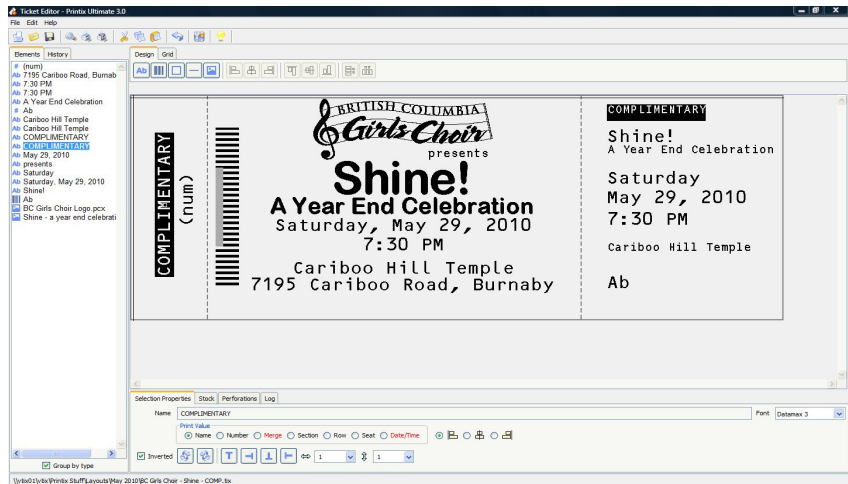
Ticket Editor - Printix Ultimate 3.0
File Edit Help

Elements History
# (num)
Ab 7195 Cariboo Road, Burnab
Ab 7:30 PM
Ab 7:30 PM
Ab A Year End Celebration
# Ab
Ab Cariboo Hill Temple
Ab Cariboo Hill Temple
Ab COMPLIMENTARY
Ab COMPLIMENTARY
Ab May 29, 2010
Ab presents
Ab Saturday
Ab Saturday, May 29, 2010
Ab Shine!
Ab
BC Girls Choir Logo.pcx
Shine - a year end celebrati

Group by type

Design Grid

COMPLIMENTARY
(num)

BRITISH COLUMBIA
Girls Choir
presents
Shine!
A Year End Celebration
Saturday, May 29, 2010
7:30 PM
Cariboo Hill Temple
7195 Cariboo Road, Burnaby

COMPLIMENTARY
Shine!
A Year End Celebration
Saturday
May 29, 2010
7:30 PM
Cariboo Hill Temple
Ab

Selection Properties Stock Perforations Log
Name COMPLIMENTARY
Font Datamax 3
Print Value
Name Number Merge Section Row Seat Date/Time
Inverted
1
1

\\prtx01\prtx\Printix Stuff\Layouts\May 2010\BC Girls Choir - Shine - COMP.tix